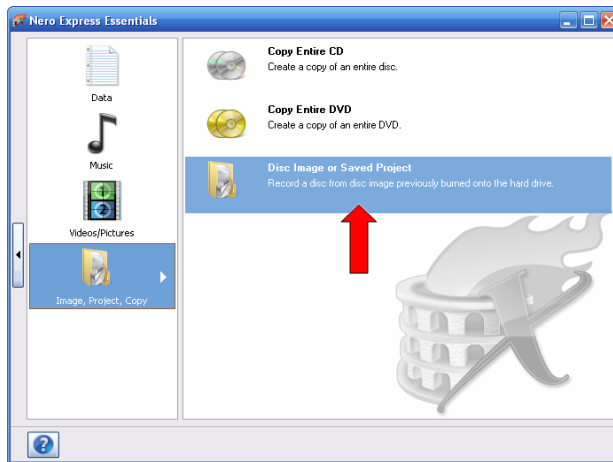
Nero Express Essentials

Data

Music

Videos/Pictures

Image, Project, Copy

Copy Entire CD
Create a copy of an entire disc.

Copy Entire DVD
Create a copy of an entire DVD.

Disc Image or Saved Project
Record a disc from disc image previously burned onto the hard drive.

?